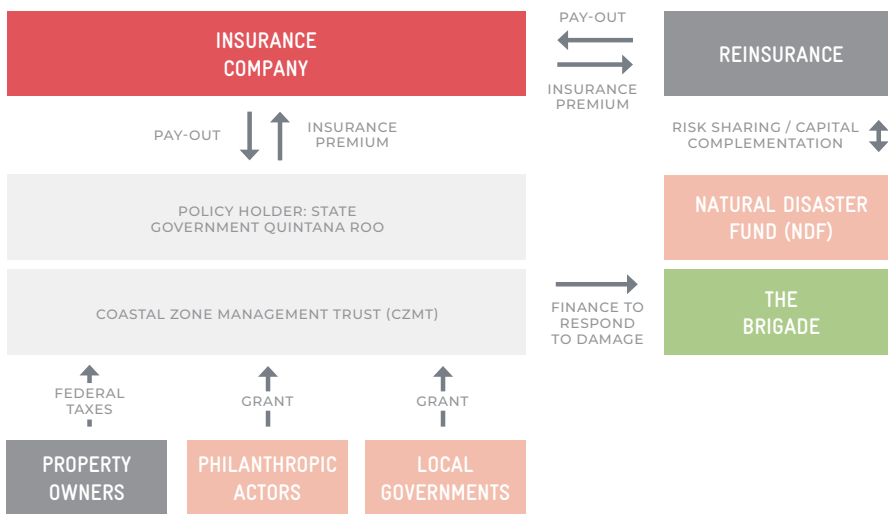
INSURANCE COMPANY

PAY-OUT

INSURANCE PREMIUM

REINSURANCE

PAY-OUT

INSURANCE PREMIUM

RISK SHARING / CAPITAL COMPLEMENTATION

POLICY HOLDER: STATE GOVERNMENT QUINTANA ROO

NATURAL DISASTER FUND (NDF)

COASTAL ZONE MANAGEMENT TRUST (CZMT)

FINANCE TO RESPOND TO DAMAGE

THE BRIGADE

FEDERAL TAXES

GRANT

GRANT

PROPERTY OWNERS

PHILANTHROPIC ACTORS

LOCAL GOVERNMENTS